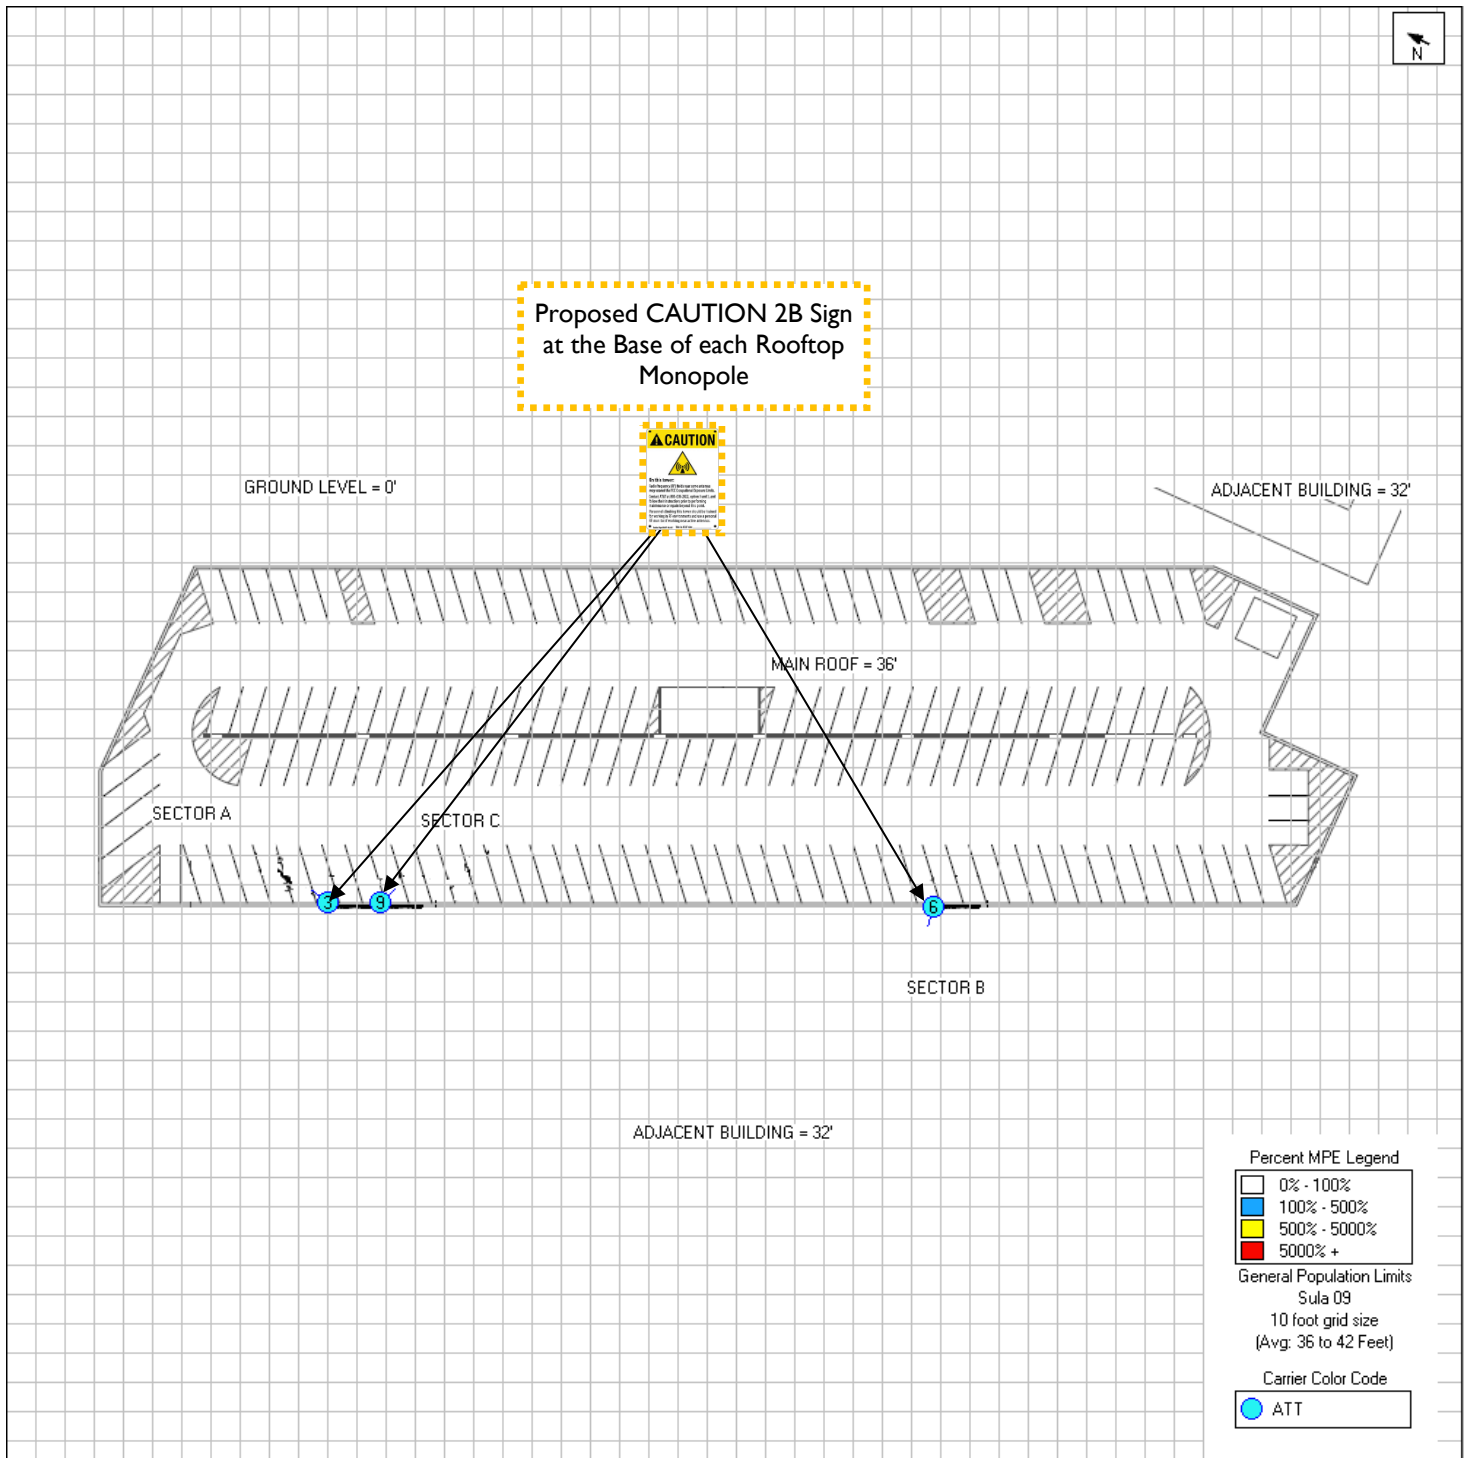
N

Proposed CAUTION 2B Sign at the Base of each Rooftop Monopole

CAUTION

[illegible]

GROUND LEVEL = 0'

ADJACENT BUILDING = 32'

MAIN ROOF = 36'

SECTOR A

SECTOR C

3

9

6

SECTOR B

ADJACENT BUILDING = 32'

Percent MPE Legend

0% - 100%
100% - 500%
500% - 5000%
5000% +

General Population Limits
Sula 09
10 foot grid size
(Avg: 36 to 42 Feet)

Carrier Color Code

ATT